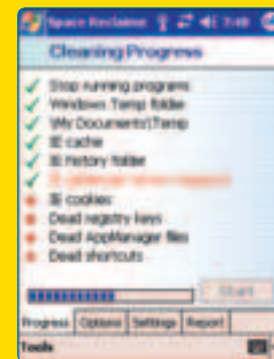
Space Reclaimer 7:48

Cleaning Progress

Stop running programs
Windows Temp folder
\My Documents\Temp
IE cache
IE history folder
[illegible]
IE cookies
Dead registry keys
Dead AppManager files
Dead shortcuts

Start

Progress Options Settings Report

Tools